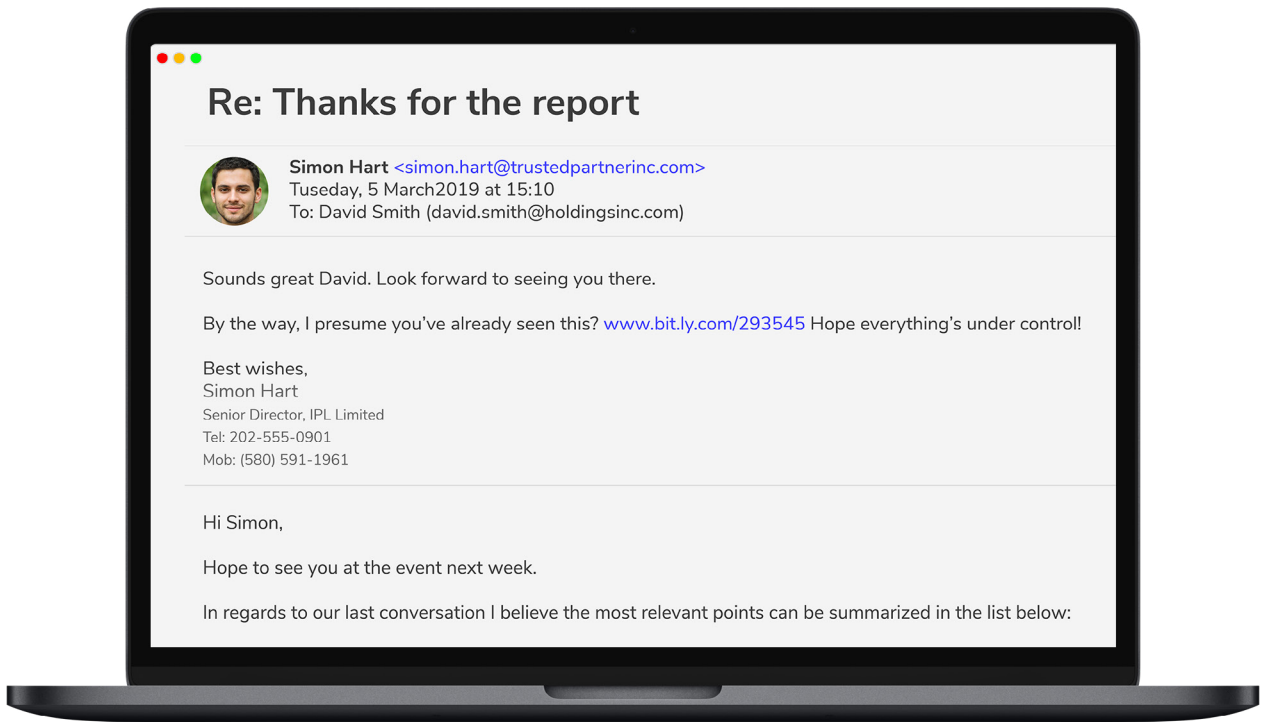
Re: Thanks for the report

Simon Hart <simon.hart@trustedpartnerinc.com>
Tuseday, 5 March2019 at 15:10
To: David Smith (david.smith@holdingsinc.com)

Sounds great David. Look forward to seeing you there.

By the way, I presume you've already seen this? www.bit.ly.com/293545 Hope everything's under control!

Best wishes,
Simon Hart
Senior Director, IPL Limited
Tel: 202-555-0901
Mob: (580) 591-1961

Hi Simon,

Hope to see you at the event next week.

In regards to our last conversation I believe the most relevant points can be summarized in the list below: